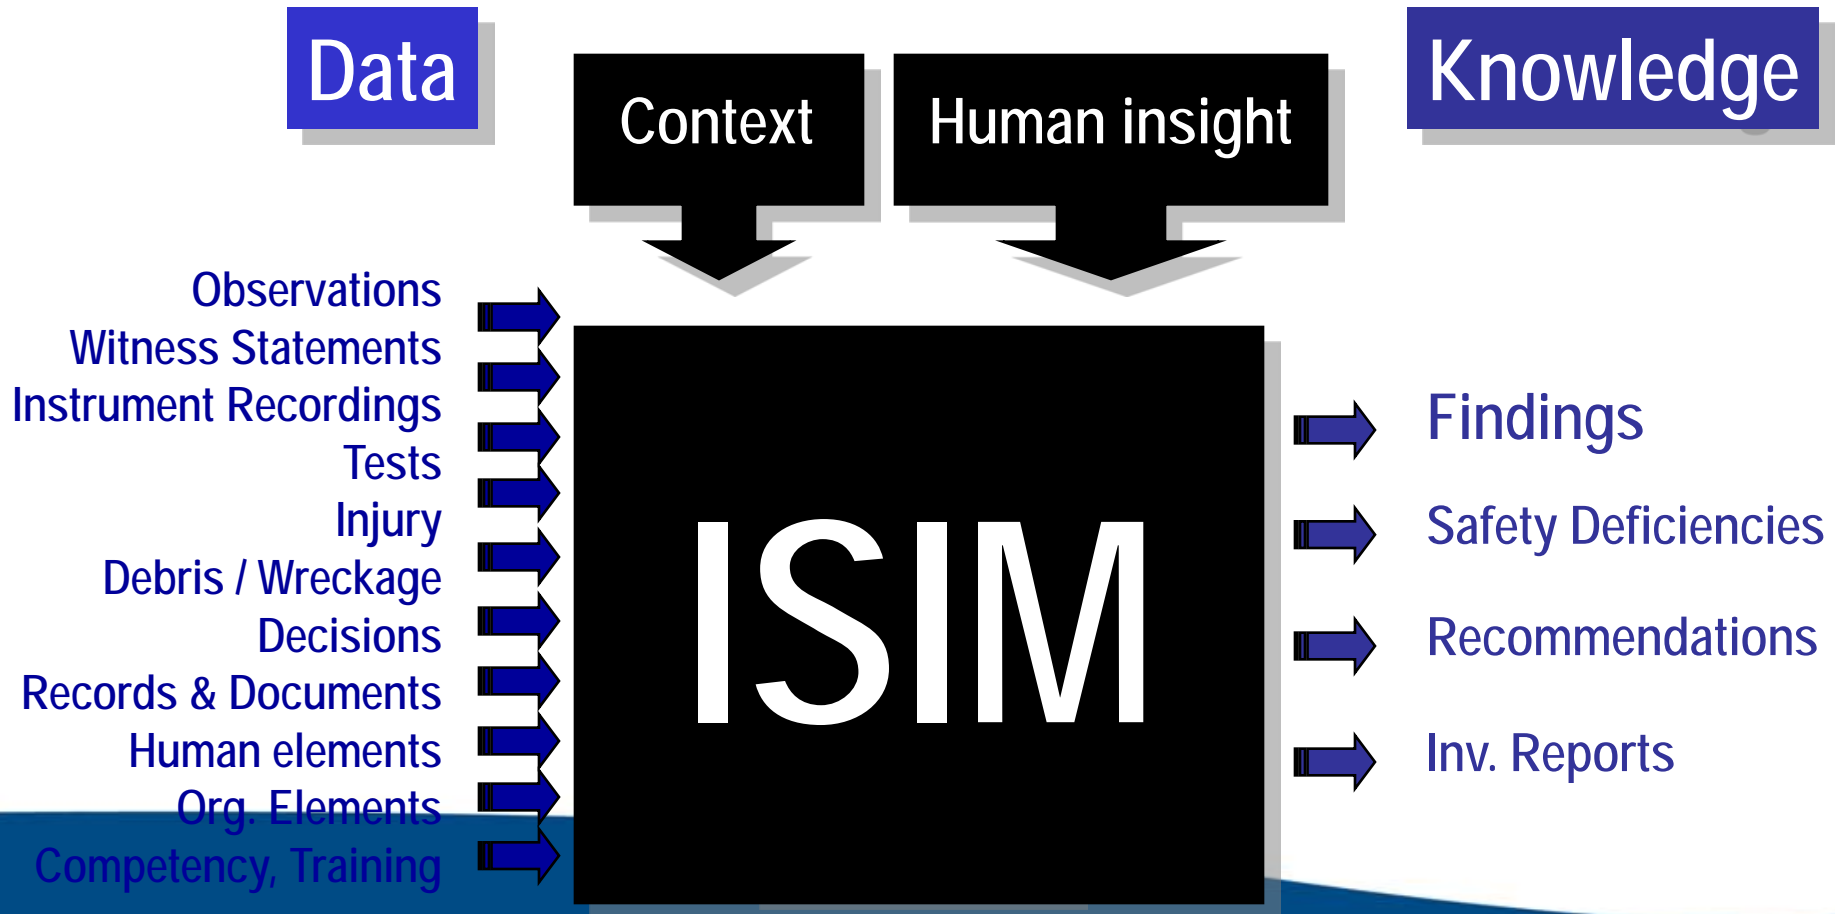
Data

Context

Human insight

Knowledge

Observations
Witness Statements
Instrument Recordings
Tests
Injury
Debris / Wreckage
Decisions
Records & Documents
Human elements
Org. Elements
Competency, Training

ISIM

Findings

Safety Deficiencies

Recommendations

Inv. Reports